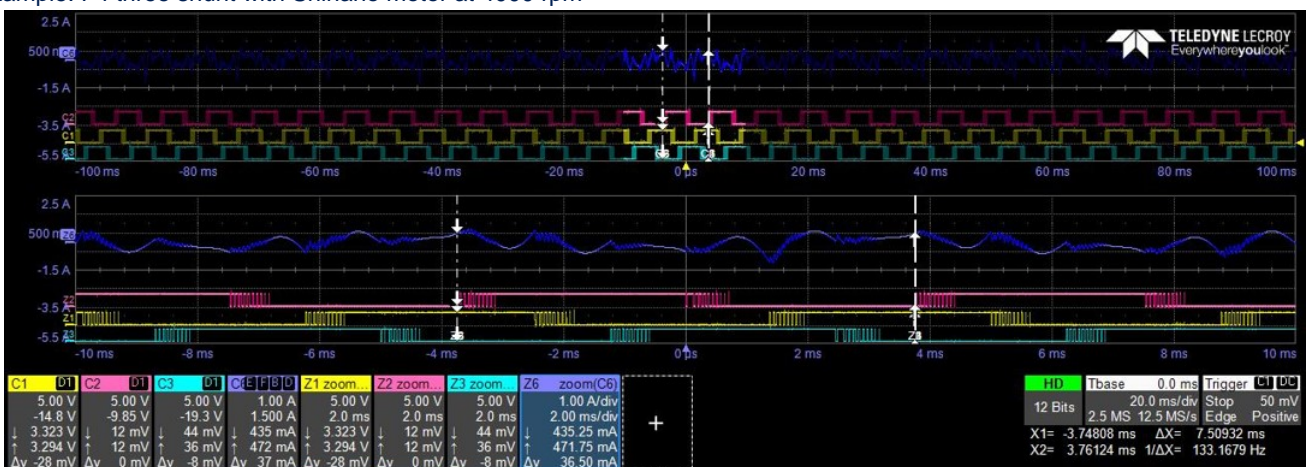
ample: Three-shunt with Unimate motor at 4000 rpm

TELEDYNE LECROY
Everywhereyoulook

2.5 A
500 m C6
-1.5 A
-3.5 A C2 C1
-5.5 C3
-100 ms -80 ms -60 ms -40 ms -20 ms 0 ps 20 ms 40 ms 60 ms 80 ms 100 ms

2.5 A
500 m Z6
-1.5 A
-3.5 Z2 Z1
-5.5 Z3
-10 ms -8 ms -6 ms -4 ms -2 ms 0 ps 2 ms 4 ms 6 ms 8 ms 10 ms

| C1 D1 | C2 D1 | C3 D1 | C6 B D | Z1 zoom... | Z2 zoom... | Z3 zoom... | Z6 zoom(C6) |
|---|---|---|---|---|---|---|---|
| 5.00 V | 5.00 V | 5.00 V | 1.00 A | 5.00 V | 5.00 V | 5.00 V | 1.00 A/div |
| -14.8 V | -9.85 V | -19.3 V | 1.500 A | 2.0 ms | 2.0 ms | 2.0 ms | 2.00 ms/div |
| ↓ 3.323 V | ↓ 12 mV | ↓ 44 mV | ↓ 435 mA | ↓ 3.323 V | ↓ 12 mV | ↓ 44 mV | ↓ 435.25 mA |
| ↑ 3.294 V | ↑ 12 mV | ↑ 36 mV | ↑ 472 mA | ↑ 3.294 V | ↑ 12 mV | ↑ 36 mV | ↑ 471.75 mA |
| Δy -28 mV | Δy 0 mV | Δy -8 mV | Δy 37 mA | Δy -28 mV | Δy 0 mV | Δy -8 mV | Δy 36.50 mA |

+

HD
12 Bits
Tbase 0.0 ms
20.0 ms/div
2.5 MS 12.5 MS/s
Trigger C1 DC
Stop 50 mV
Edge Positive
X1= -3.74808 ms ΔX= 7.50932 ms
X2= 3.76124 ms 1/ΔX= 133.1679 Hz